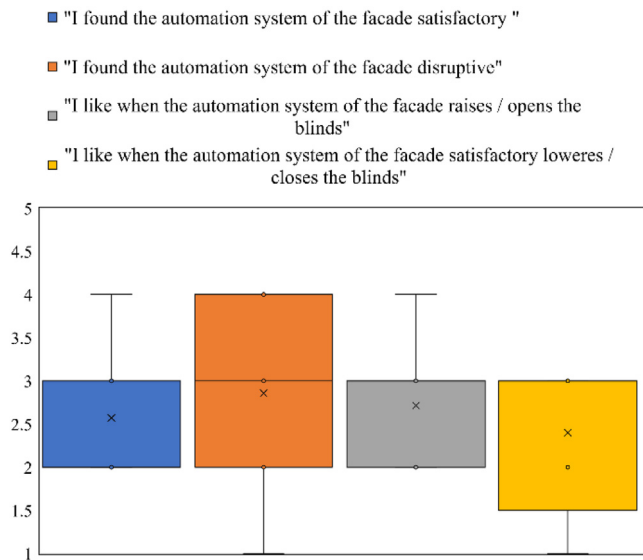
"I found the automation system of the facade satisfactory "

"I found the automation system of the facade disruptive"

"I like when the automation system of the facade raises / opens the blinds"

"I like when the automation system of the facade satisfactory loweres / closes the blinds"

5
4.5
4
3.5
3
2.5
2
1.5
1